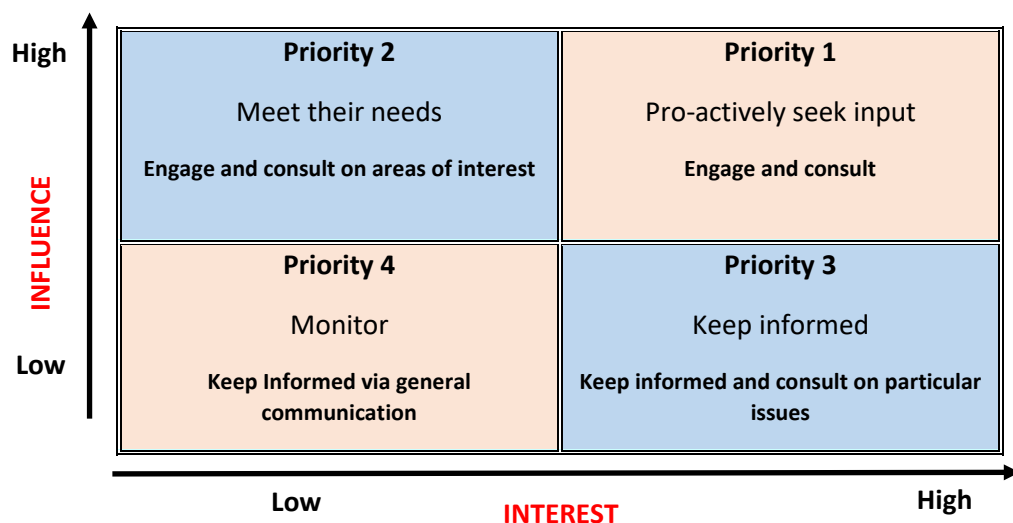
High

INFLUENCE

Low

Priority 2

Meet their needs

Engage and consult on areas of interest

Priority 1

Pro-actively seek input

Engage and consult

Priority 4

Monitor

Keep Informed via general communication

Priority 3

Keep informed

Keep informed and consult on particular issues

Low

INTEREST

High